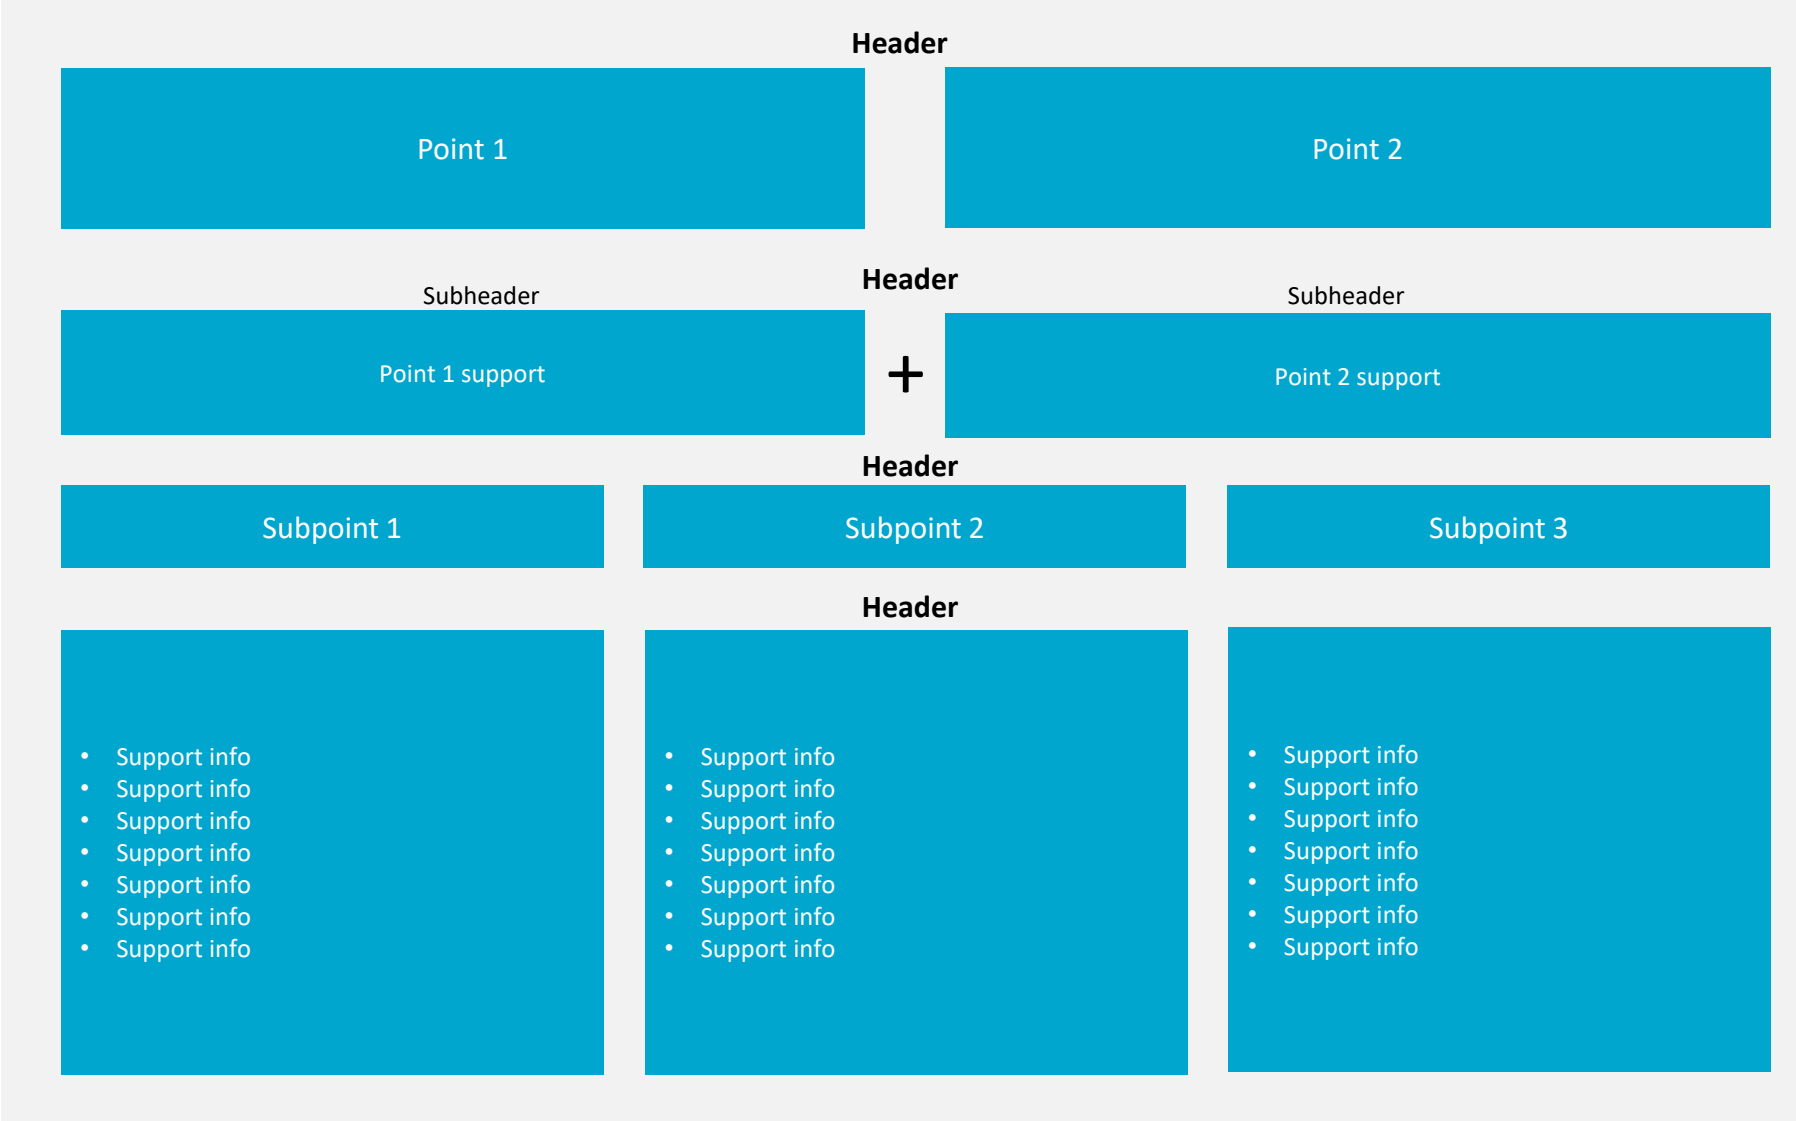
**Header**

Point 1

Point 2

**Header**

Subheader

Point 1 support

+

Subheader

Point 2 support

**Header**

Subpoint 1

Subpoint 2

Subpoint 3

**Header**

- Support info
- Support info
- Support info
- Support info
- Support info
- Support info
- Support info

- Support info
- Support info
- Support info
- Support info
- Support info
- Support info
- Support info

- Support info
- Support info
- Support info
- Support info
- Support info
- Support info
- Support info